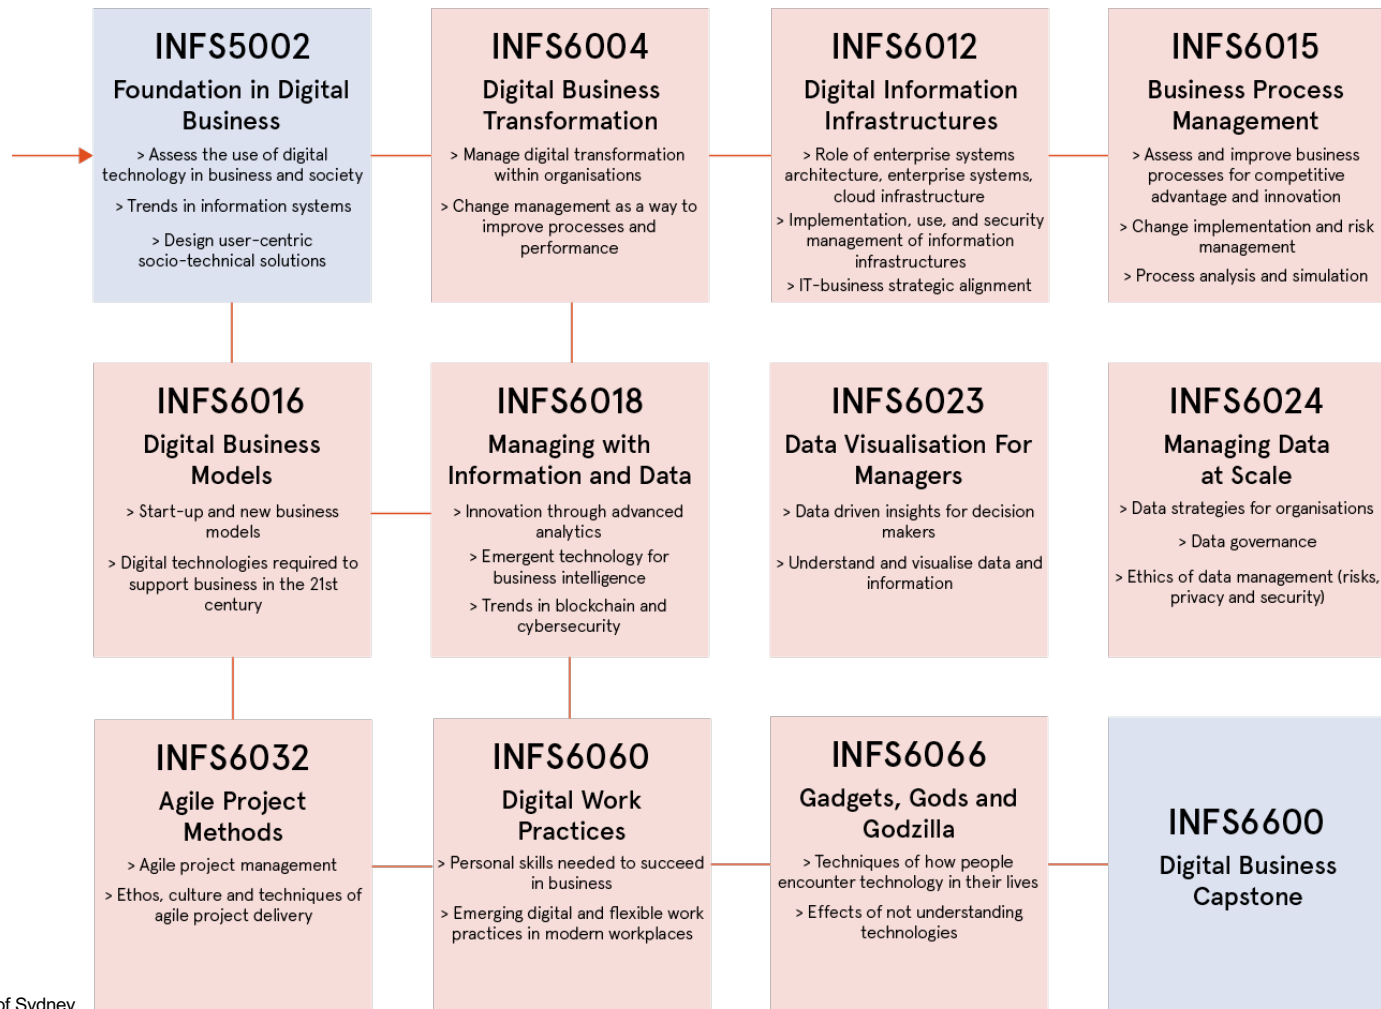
INFS5002
Foundation in Digital Business
> Assess the use of digital technology in business and society
> Trends in information systems
> Design user-centric socio-technical solutions

INFS6004
Digital Business Transformation
> Manage digital transformation within organisations
> Change management as a way to improve processes and performance

INFS6012
Digital Information Infrastructures
> Role of enterprise systems architecture, enterprise systems, cloud infrastructure
> Implementation, use, and security management of information infrastructures
> IT-business strategic alignment

INFS6015
Business Process Management
> Assess and improve business processes for competitive advantage and innovation
> Change implementation and risk management
> Process analysis and simulation

INFS6016
Digital Business Models
> Start-up and new business models
> Digital technologies required to support business in the 21st century

INFS6018
Managing with Information and Data
> Innovation through advanced analytics
> Emergent technology for business intelligence
> Trends in blockchain and cybersecurity

INFS6023
Data Visualisation For Managers
> Data driven insights for decision makers
> Understand and visualise data and information

INFS6024
Managing Data at Scale
> Data strategies for organisations
> Data governance
> Ethics of data management (risks, privacy and security)

INFS6032
Agile Project Methods
> Agile project management
> Ethos, culture and techniques of agile project delivery

INFS6060
Digital Work Practices
> Personal skills needed to succeed in business
> Emerging digital and flexible work practices in modern workplaces

INFS6066
Gadgets, Gods and Godzilla
> Techniques of how people encounter technology in their lives
> Effects of not understanding technologies

INFS6600
Digital Business Capstone

of Sydney